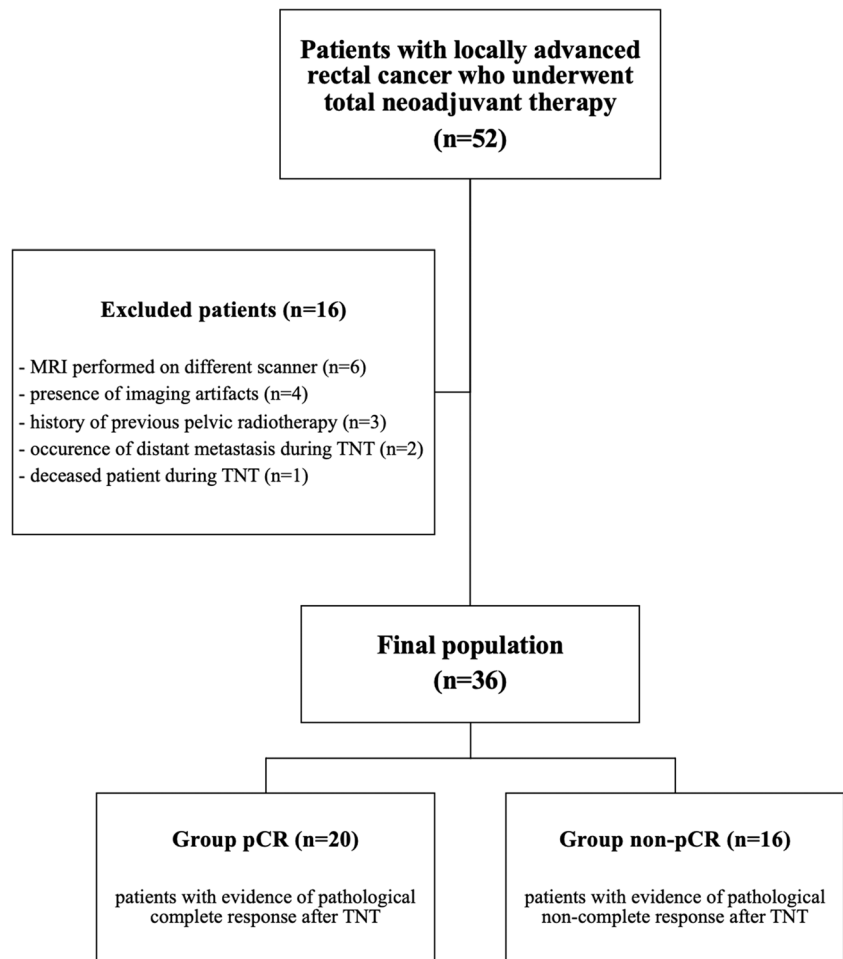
Patients with locally advanced rectal cancer who underwent total neoadjuvant therapy

(n=52)

Excluded patients (n=16)

- MRI performed on different scanner (n=6)
- presence of imaging artifacts (n=4)
- history of previous pelvic radiotherapy (n=3)
- occurence of distant metastasis during TNT (n=2)
- deceased patient during TNT (n=1)

Final population

(n=36)

Group pCR (n=20)

patients with evidence of pathological complete response after TNT

Group non-pCR (n=16)

patients with evidence of pathological non-complete response after TNT